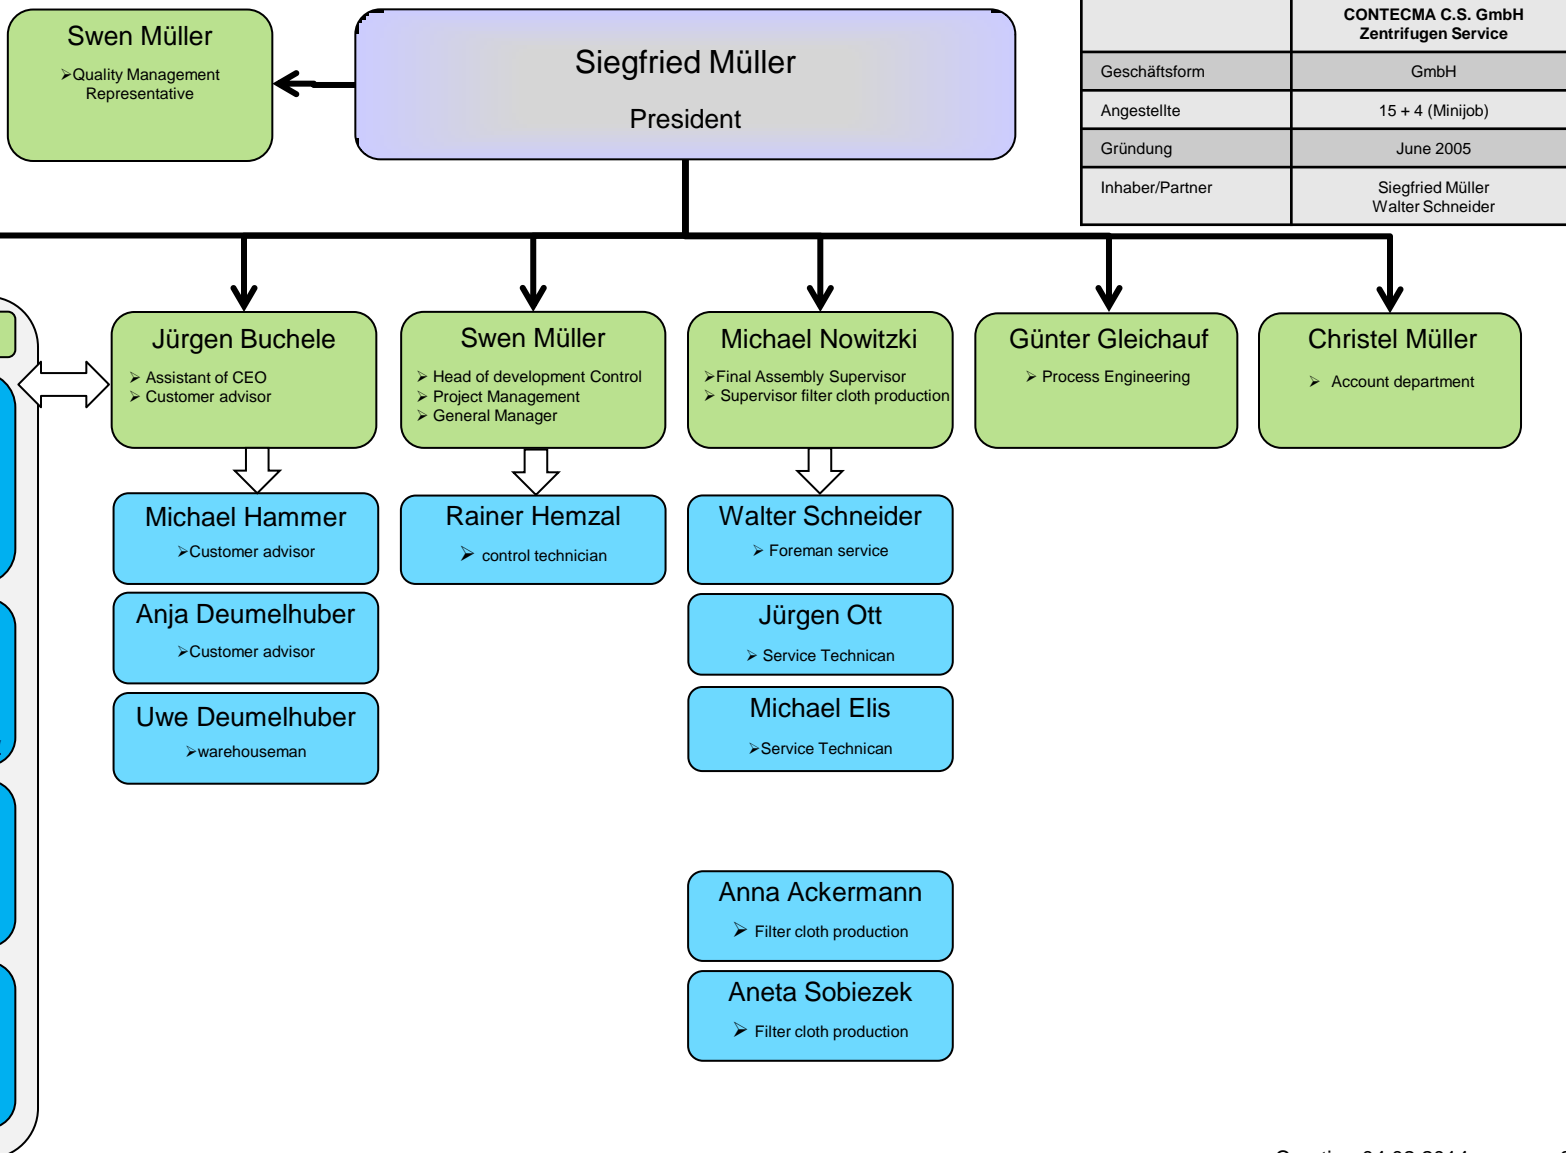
Swen Müller
➢Quality Management Representative

Siegfried Müller
President

| | CONTECMA C.S. GmbH Zentrifugen Service |
|---|---|
| Geschäftsform | GmbH |
| Angestellte | 15 + 4 (Minijob) |
| Gründung | June 2005 |
| Inhaber/Partner | Siegfried Müller Walter Schneider |

Jürgen Buchele
➢ Assistant of CEO
➢ Customer advisor

Swen Müller
➢ Head of development Control
➢ Project Management
➢ General Manager

Michael Nowitzki
➢Final Assembly Supervisor
➢ Supervisor filter cloth production

Günter Gleichauf
➢ Process Engineering

Christel Müller
➢ Account department

Michael Hammer
➢Customer advisor

Anja Deumelhuber
➢Customer advisor

Uwe Deumelhuber
➢warehouseman

Rainer Hemzal
➢ control technician

Walter Schneider
➢ Foreman service

Jürgen Ott
➢ Service Technican

Michael Elis
➢Service Technican

Anna Ackermann
➢ Filter cloth production

Aneta Sobiezek
➢ Filter cloth production

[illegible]